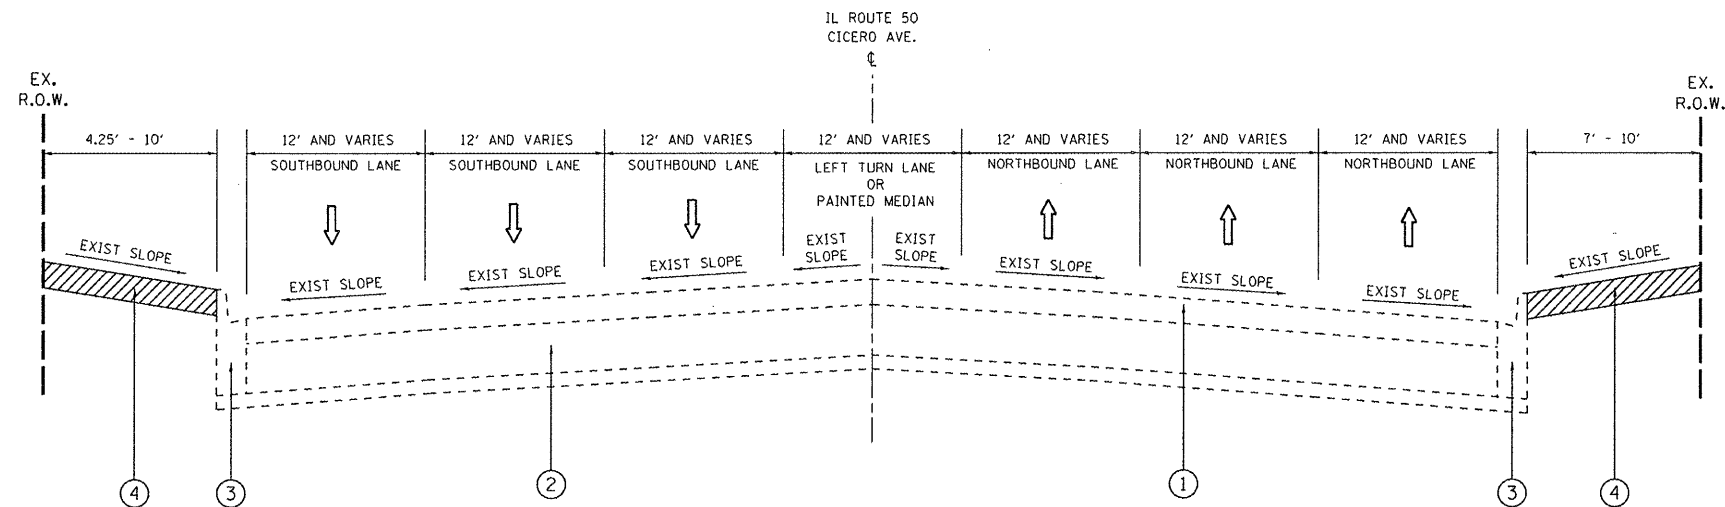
IL ROUTE 50
CICERO AVE.
℄

EX.
R.O.W.

EX.
R.O.W.

4.25' - 10'

12' AND VARIES
SOUTHBOUND LANE

12' AND VARIES
SOUTHBOUND LANE

12' AND VARIES
SOUTHBOUND LANE

12' AND VARIES
LEFT TURN LANE
OR
PAINTED MEDIAN

12' AND VARIES
NORTHBOUND LANE

12' AND VARIES
NORTHBOUND LANE

12' AND VARIES
NORTHBOUND LANE

7' - 10'

EXIST SLOPE

EXIST SLOPE

EXIST SLOPE

EXIST SLOPE

EXIST SLOPE

EXIST SLOPE

EXIST SLOPE

EXIST SLOPE

EXIST SLOPE

EXIST SLOPE

4

3

2

1

3

4